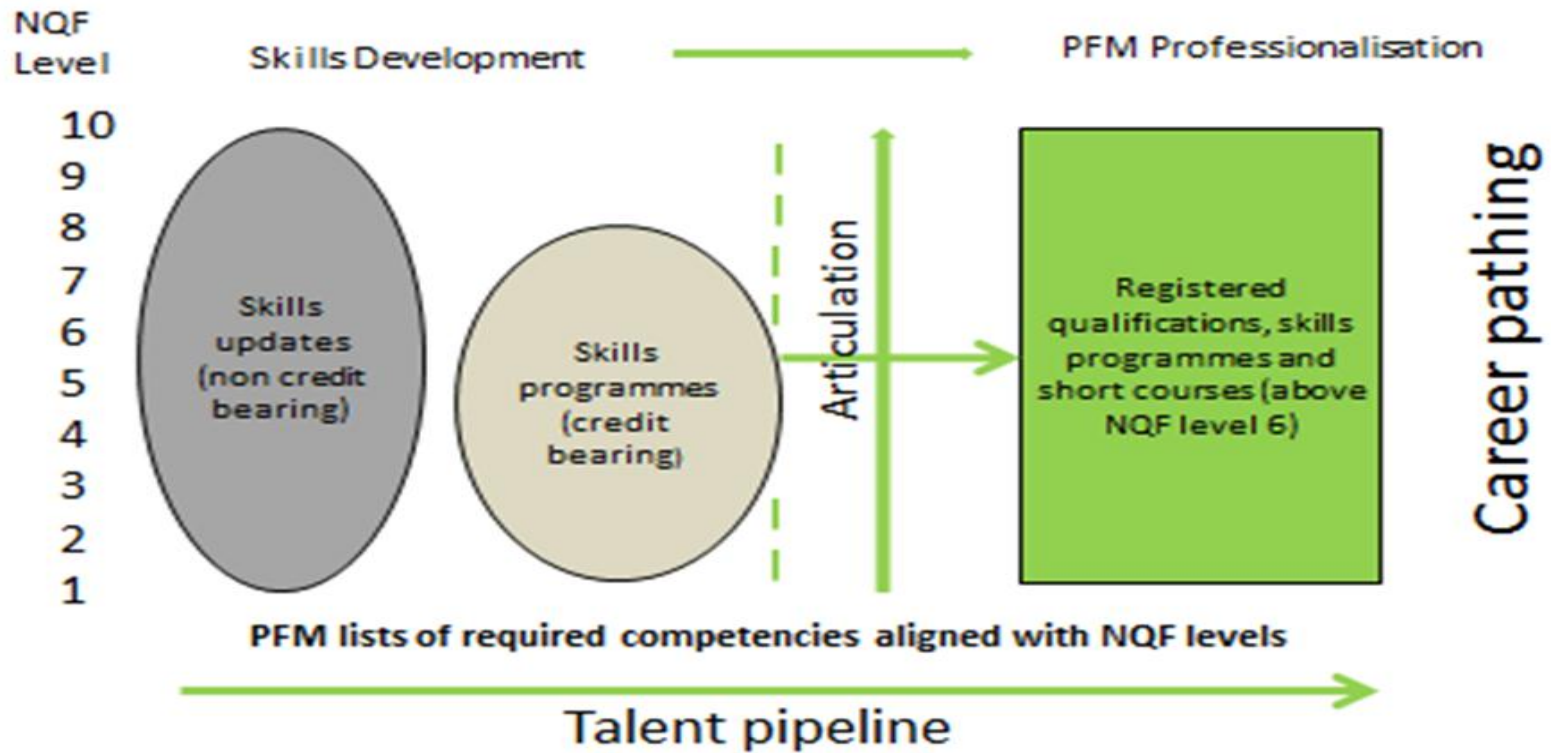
NQF Level

Skills Development

PFM Professionalisation

10
9
8
7
6
5
4
3
2
1

Skills updates (non credit bearing)

Skills programmes (credit bearing)

Articulation

Registered qualifications, skills programmes and short courses (above NQF level 6)

Career pathing

PFM lists of required competencies aligned with NQF levels

Talent pipeline